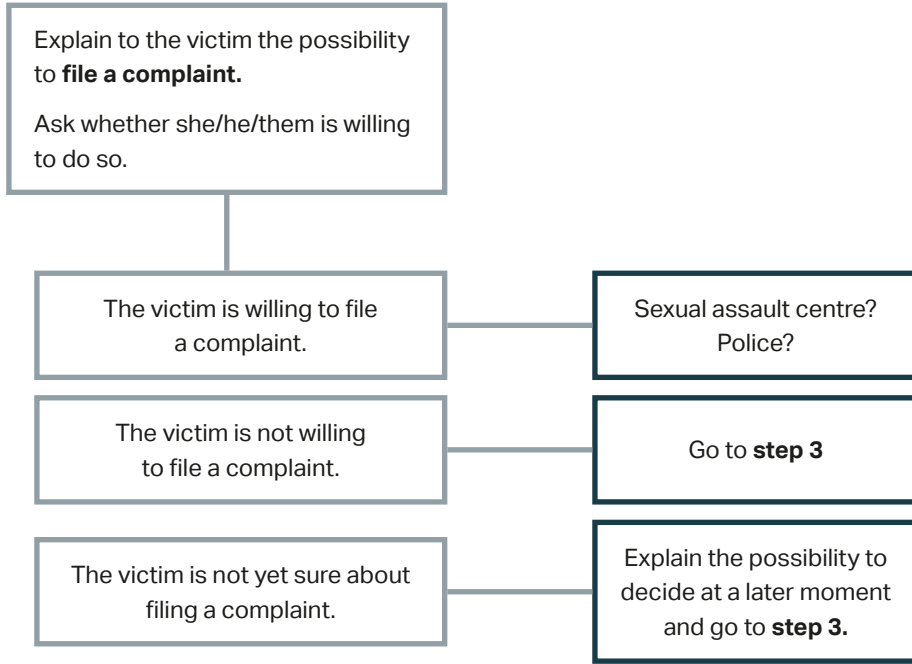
Explain to the victim the possibility to **file a complaint.**

Ask whether she/he/them is willing to do so.

The victim is willing to file a complaint.

Sexual assault centre? Police?

The victim is not willing to file a complaint.

Go to **step 3**

The victim is not yet sure about filing a complaint.

Explain the possibility to decide at a later moment and go to **step 3.**